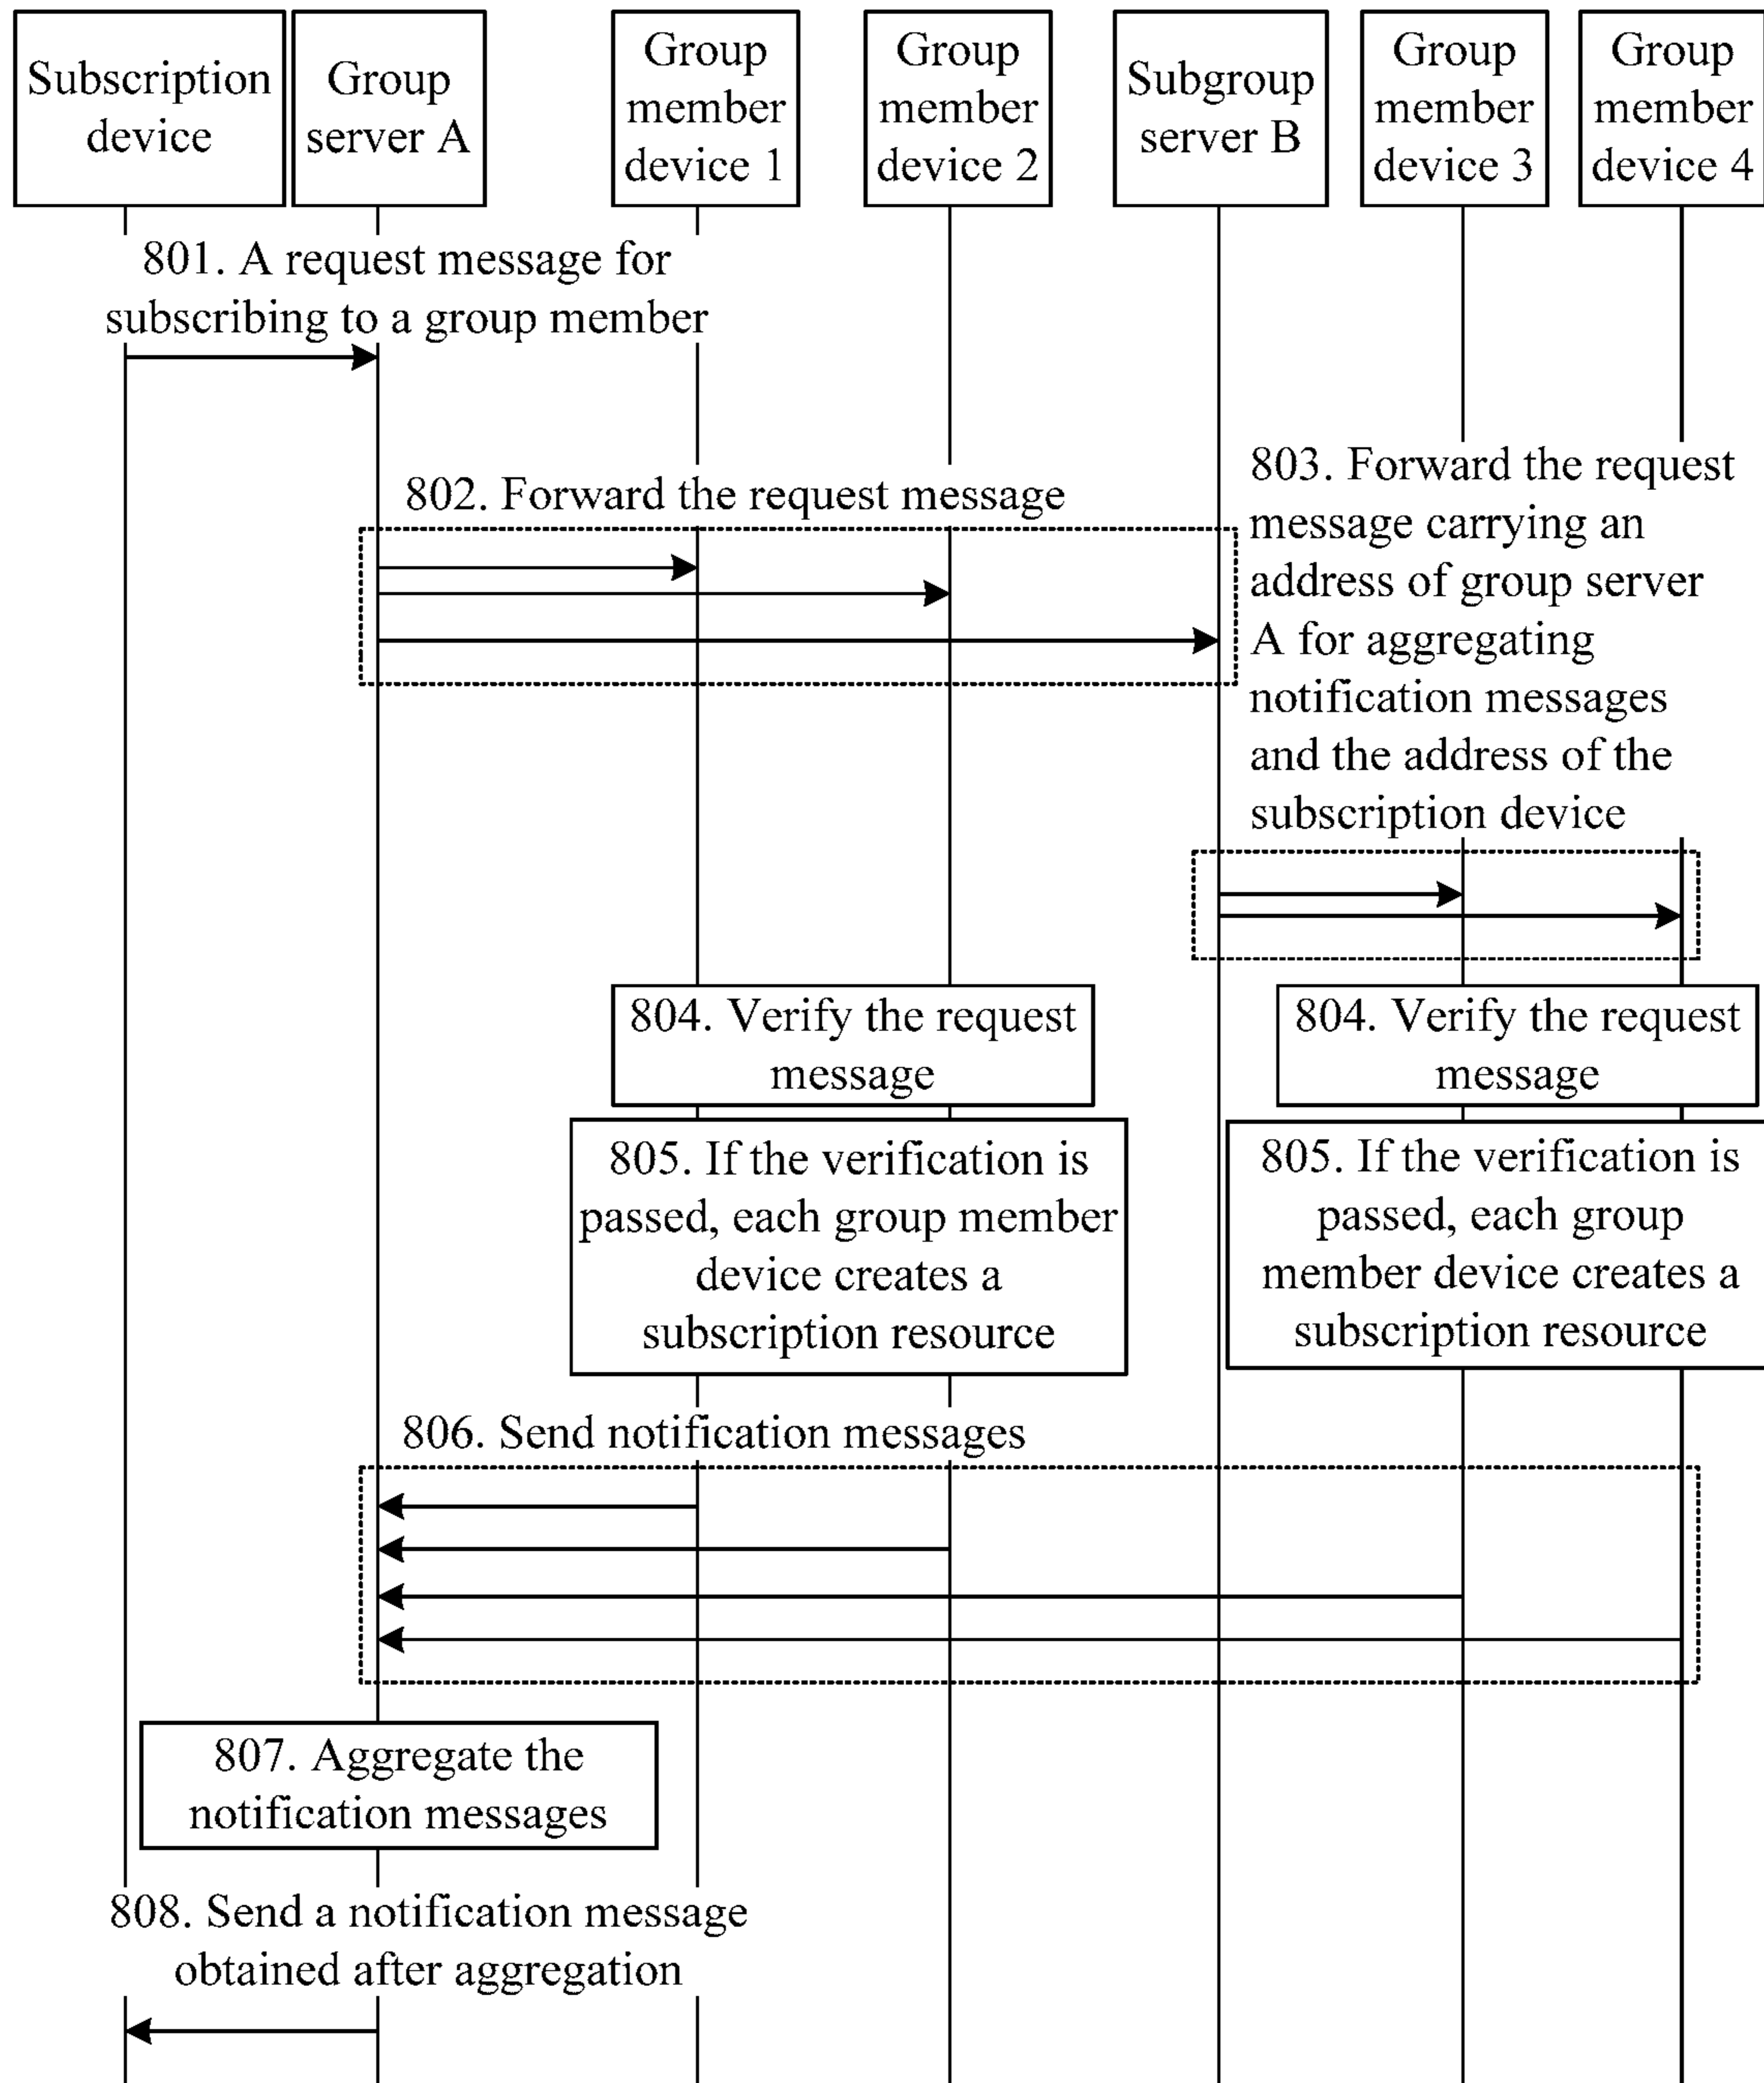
Subscription device

Group server A

Group member device 1

Group member device 2

Subgroup server B

Group member device 3

Group member device 4

801. A request message for subscribing to a group member

802. Forward the request message

803. Forward the request message carrying an address of group server A for aggregating notification messages and the address of the subscription device

804. Verify the request message

804. Verify the request message

805. If the verification is passed, each group member device creates a subscription resource

805. If the verification is passed, each group member device creates a subscription resource

806. Send notification messages

807. Aggregate the notification messages

808. Send a notification message obtained after aggregation